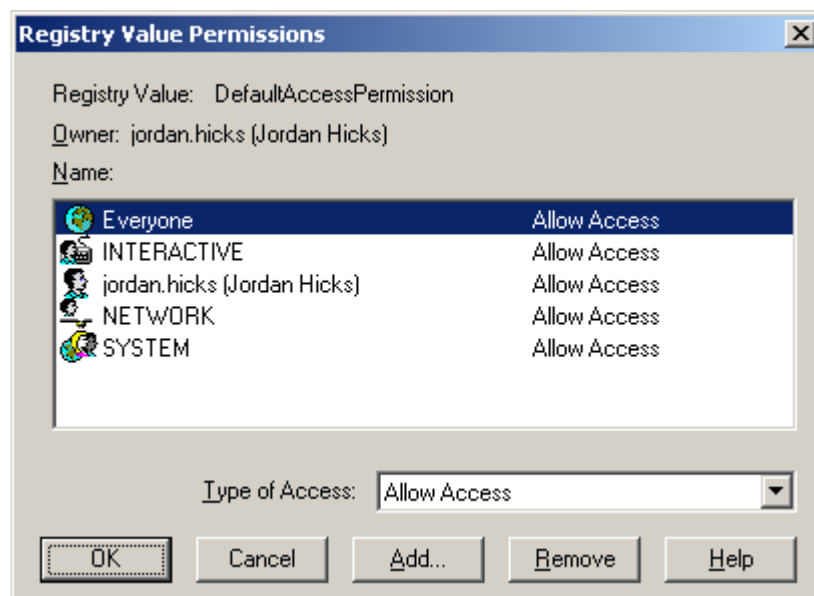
Registry Value Permissions

Registry Value: DefaultAccessPermission

Owner: jordan.hicks (Jordan Hicks)

Name:

| | |
|---|---|
| Everyone | Allow Access |
| INTERACTIVE | Allow Access |
| jordan.hicks (Jordan Hicks) | Allow Access |
| NETWORK | Allow Access |
| SYSTEM | Allow Access |

Type of Access: Allow Access

OK Cancel Add... Remove Help